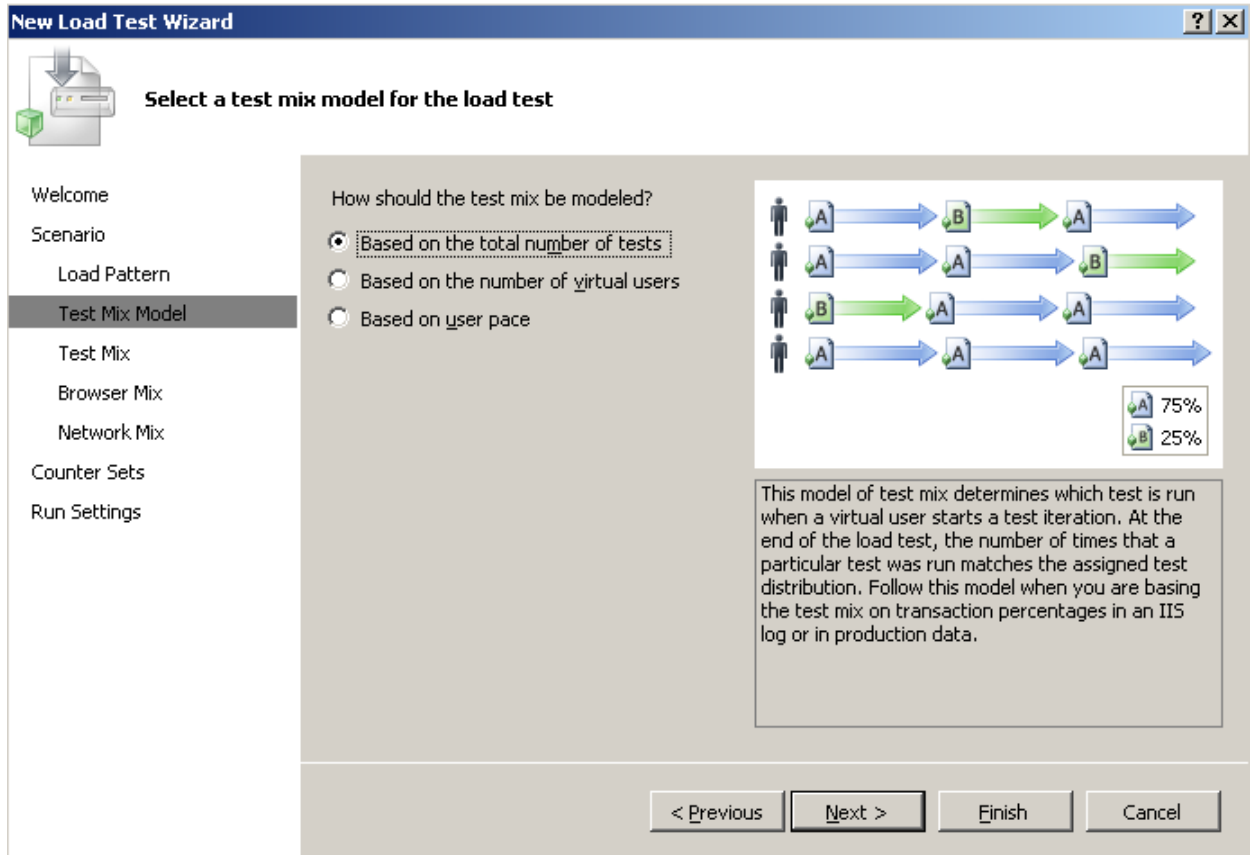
New Load Test Wizard

?

Select a test mix model for the load test

Welcome
Scenario
Load Pattern
Test Mix Model
Test Mix
Browser Mix
Network Mix
Counter Sets
Run Settings

How should the test mix be modeled?

Based on the total number of tests
Based on the number of virtual users
Based on user pace

A B A
A A B
B A A
A A A

A 75%
B 25%

This model of test mix determines which test is run when a virtual user starts a test iteration. At the end of the load test, the number of times that a particular test was run matches the assigned test distribution. Follow this model when you are basing the test mix on transaction percentages in an IIS log or in production data.

< Previous
Next >
Finish
Cancel